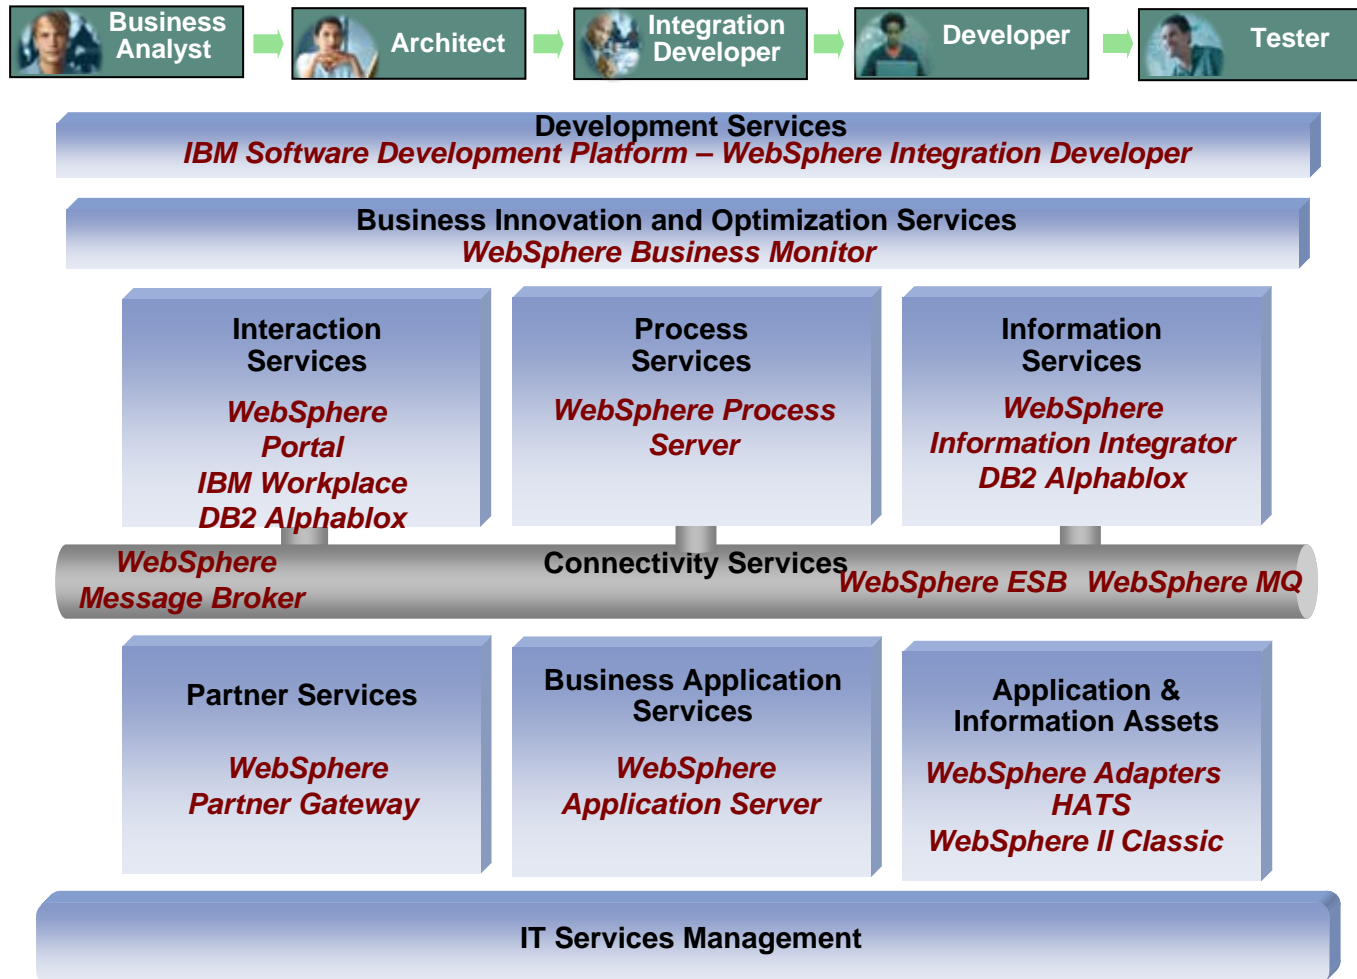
Business Analyst

Architect

Integration Developer

Developer

Tester

Development Services
IBM Software Development Platform – WebSphere Integration Developer

Business Innovation and Optimization Services
WebSphere Business Monitor

Interaction Services
WebSphere Portal
IBM Workplace
DB2 Alphablox

Process Services
WebSphere Process Server

Information Services
WebSphere Information Integrator
DB2 Alphablox

WebSphere Message Broker

Connectivity Services

WebSphere ESB WebSphere MQ

Partner Services
WebSphere Partner Gateway

Business Application Services
WebSphere Application Server

Application & Information Assets
WebSphere Adapters
HATS
WebSphere II Classic

IT Services Management